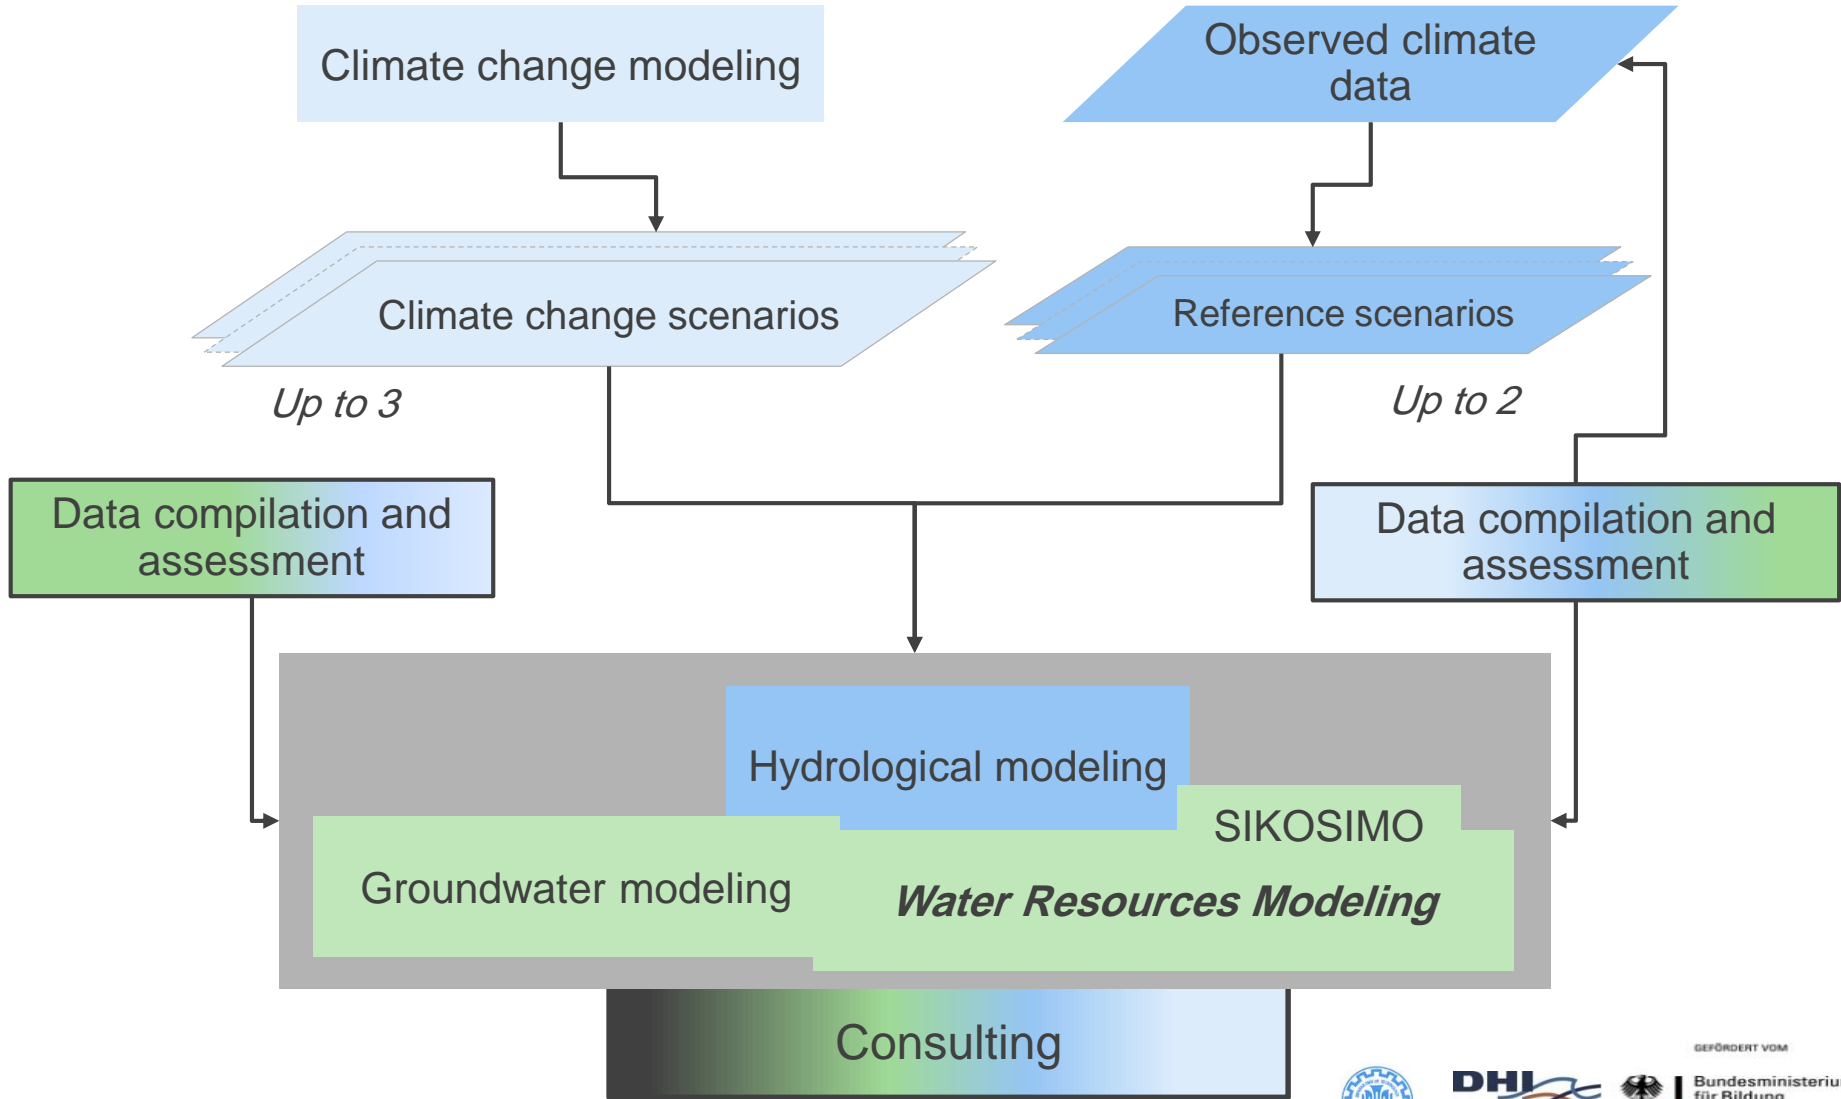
Climate change modeling

Observed climate data

Climate change scenarios

Up to 3

Reference scenarios

Up to 2

Data compilation and assessment

Data compilation and assessment

Hydrological modeling

SIKOSIMO

Groundwater modeling

Water Resources Modeling

Consulting

GEFÖRDERT VOM

DHI

Bundesministeriu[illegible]
für Bildung